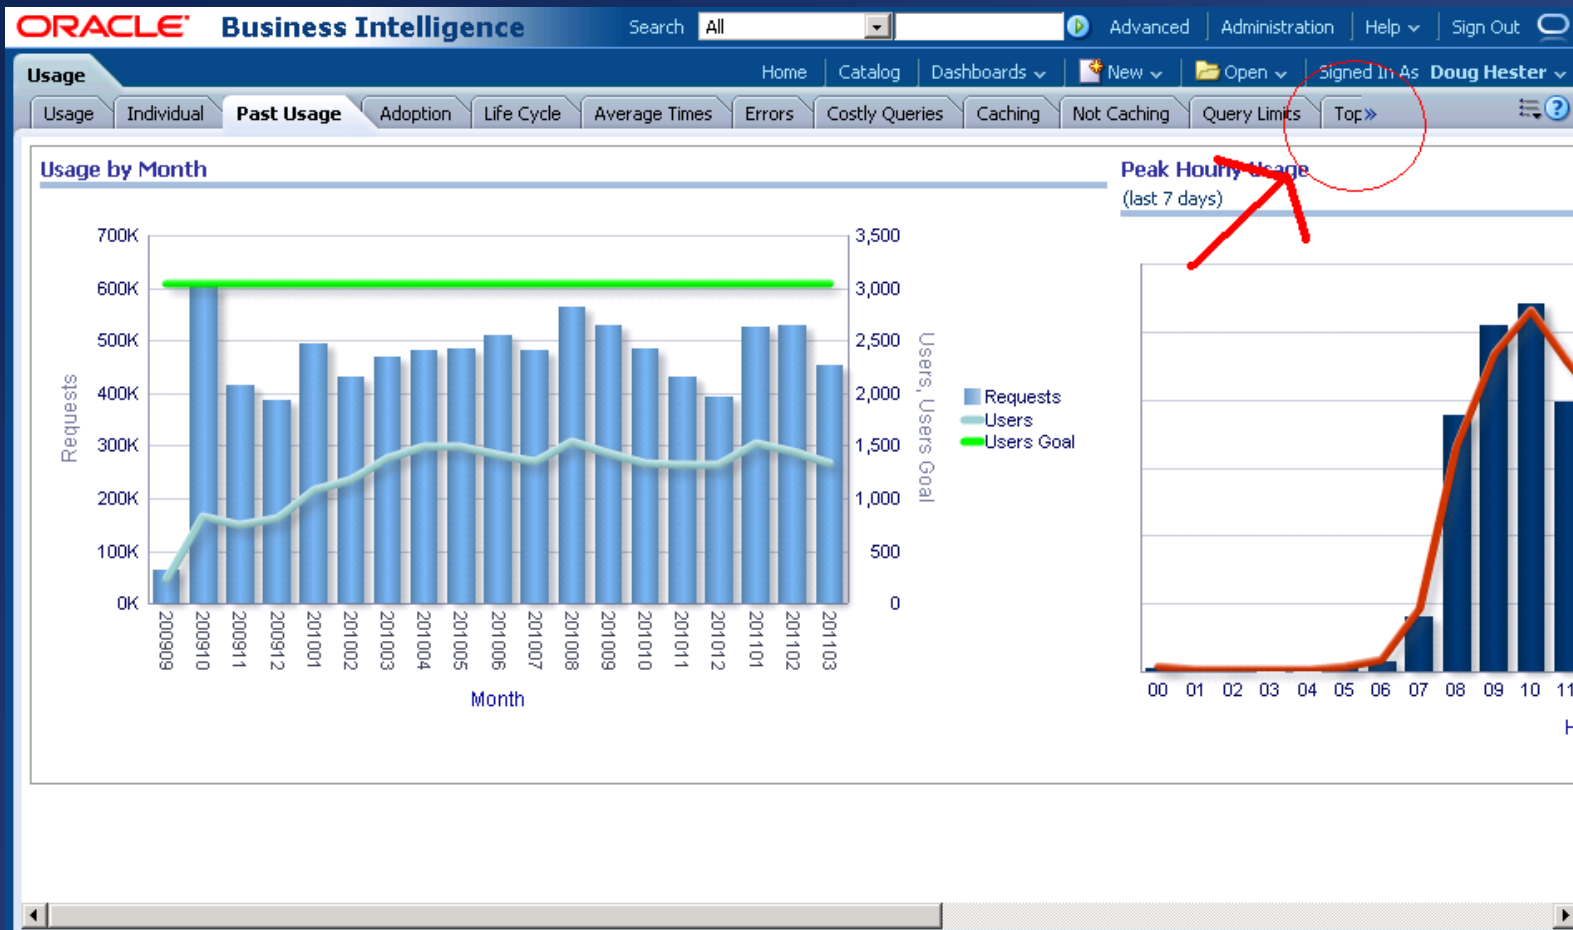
ORACLE Business Intelligence Search All Advanced Administration Help Sign Out

Usage Home Catalog Dashboards New Open Signed In As Doug Hester

Usage Individual Past Usage Adoption Life Cycle Average Times Errors Costly Queries Caching Not Caching Query Limits Top»

Usage by Month

Requests

700K
600K
500K
400K
300K
200K
100K
0K

3,500
3,000
2,500
2,000
1,500
1,000
500
0

Users, Users Goal

200909 200910 200911 200912 201001 201002 201003 201004 201005 201006 201007 201008 201009 201010 201011 201012 201101 201102 201103

Month

Requests
Users
Users Goal

Peak Hourly Usage
(last 7 days)

00 01 02 03 04 05 06 07 08 09 10 11

H